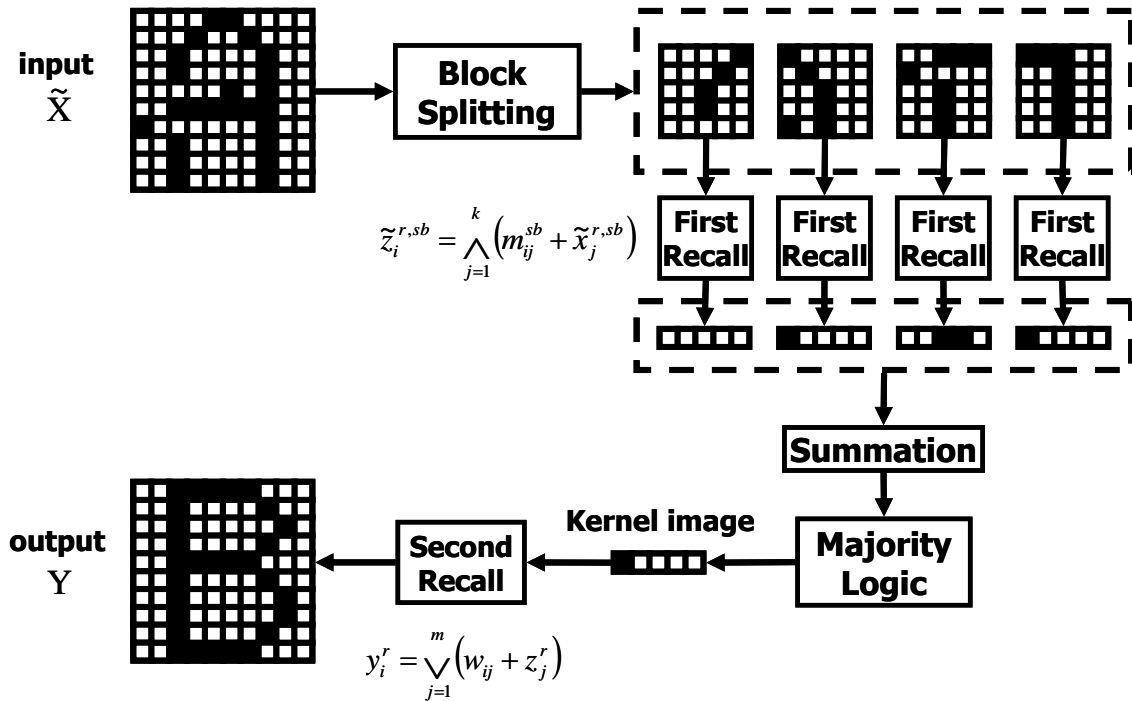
input
$\tilde{X}$

Block Splitting

First Recall

First Recall

First Recall

First Recall

$\tilde{z}_i^{r,sb} = \bigwedge_{j=1}^{k} \left( m_{ij}^{sb} + \tilde{x}_j^{r,sb} \right)$

Summation

Majority Logic

Kernel image

Second Recall

output
Y

$y_i^r = \bigvee_{j=1}^{m} \left( w_{ij} + z_j^r \right)$